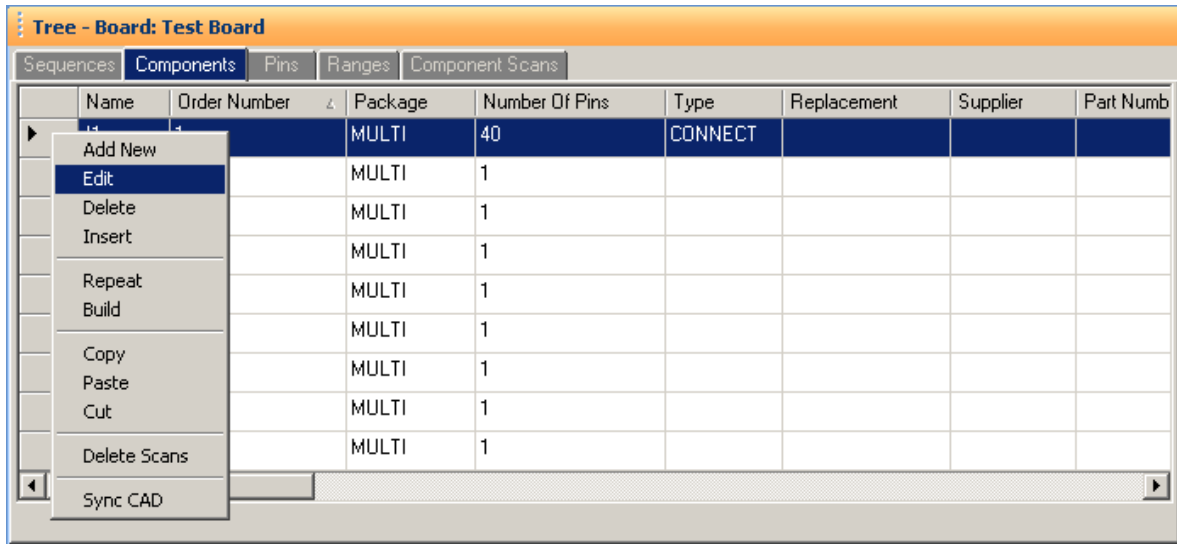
Tree - Board: Test Board

Sequences | Components | Pins | Ranges | Component Scans

| | Name | Order Number | Package | Number Of Pins | Type | Replacement | Supplier | Part Numb |
|---|---|---|---|---|---|---|---|---|
| ▶ | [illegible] | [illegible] | MULTI | 40 | CONNECT | | | |
| | | | MULTI | 1 | | | | |
| | | | MULTI | 1 | | | | |
| | | | MULTI | 1 | | | | |
| | | | MULTI | 1 | | | | |
| | | | MULTI | 1 | | | | |
| | | | MULTI | 1 | | | | |
| | | | MULTI | 1 | | | | |
| | | | MULTI | 1 | | | | |

Add New
Edit
Delete
Insert

Repeat
Build

Copy
Paste
Cut

Delete Scans

Sync CAD